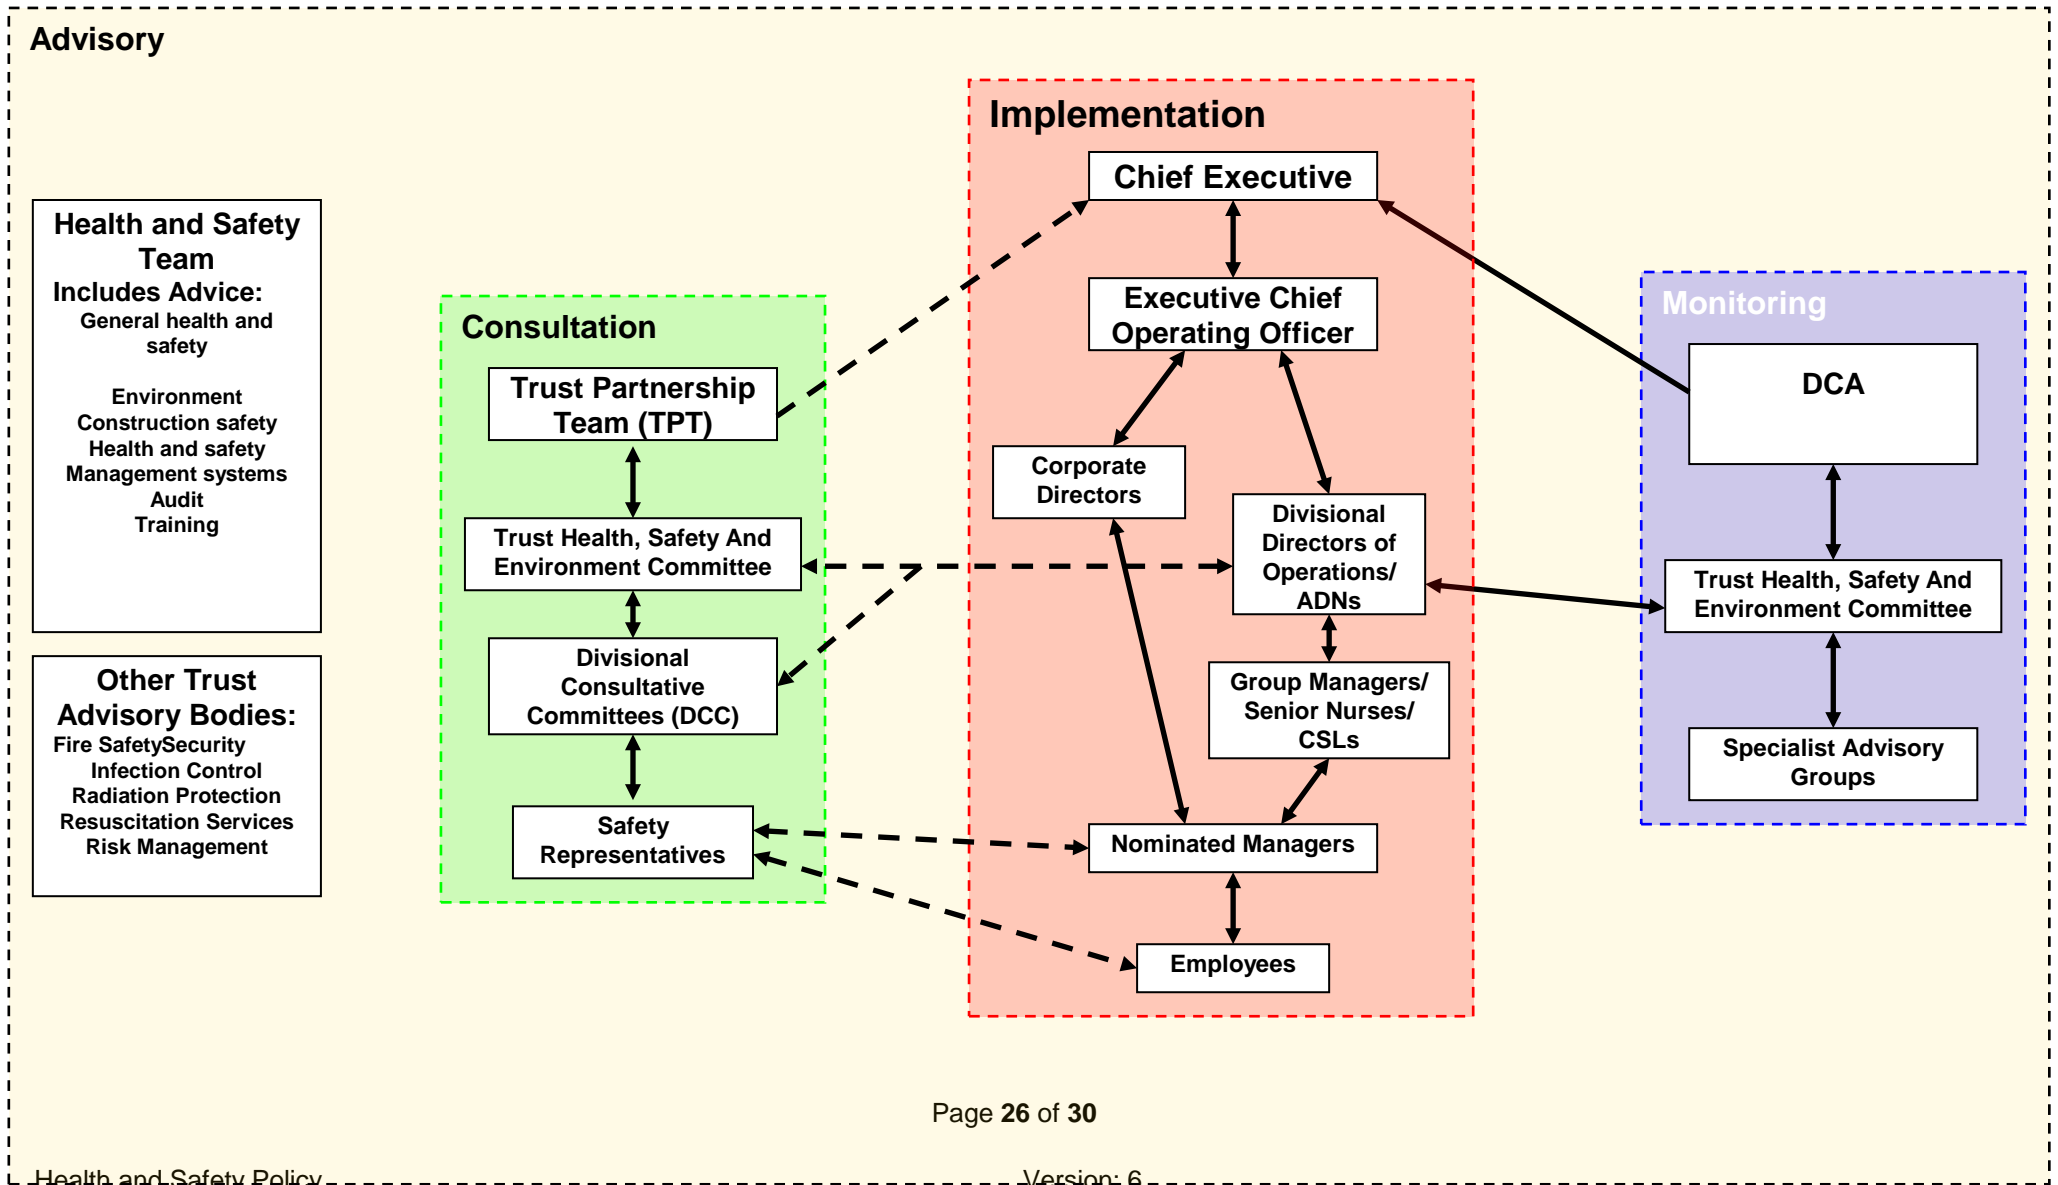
Advisory

Health and Safety Team
Includes Advice:
General health and safety

Environment
Construction safety
Health and safety
Management systems
Audit
Training

Other Trust Advisory Bodies:
Fire SafetySecurity
Infection Control
Radiation Protection
Resuscitation Services
Risk Management

Consultation

Trust Partnership Team (TPT)

Trust Health, Safety And Environment Committee

Divisional Consultative Committees (DCC)

Safety Representatives

Implementation

Chief Executive

Executive Chief Operating Officer

Corporate Directors

Divisional Directors of Operations/ ADNs

Group Managers/ Senior Nurses/ CSLs

Nominated Managers

Employees

Monitoring

DCA

Trust Health, Safety And Environment Committee

Specialist Advisory Groups

Page **26** of **30**

Health and Safety Policy Version: 6